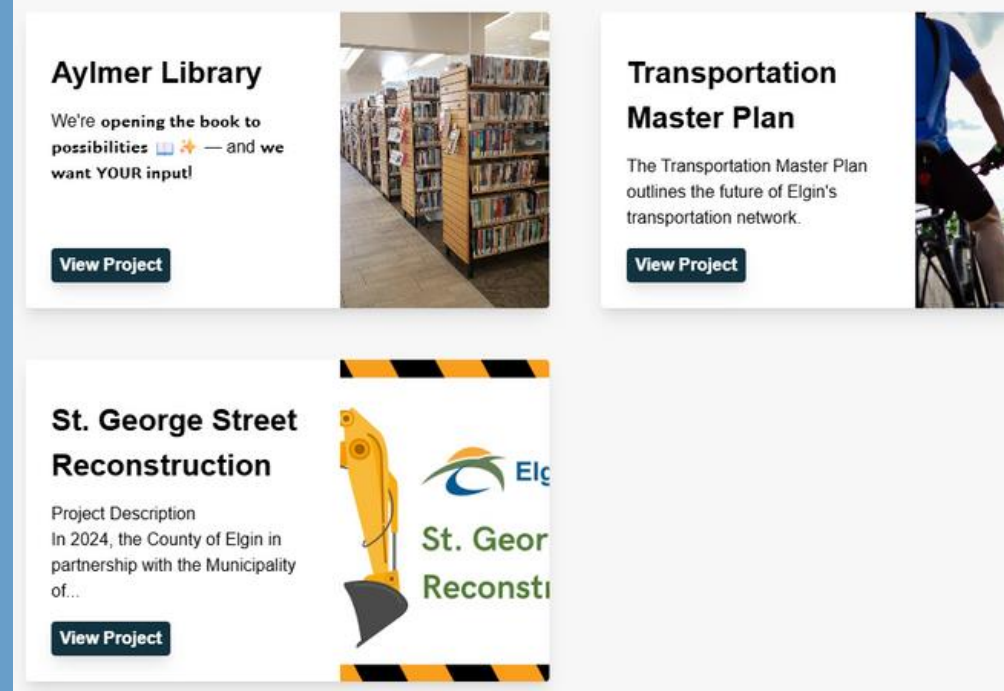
Aylmer Library

We're opening the book to possibilities 📖✨ — and we want YOUR input!

View Project

Transportation Master Plan

The Transportation Master Plan outlines the future of Elgin's transportation network.

View Project

St. George Street Reconstruction

Project Description
In 2024, the County of Elgin in partnership with the Municipality of...

View Project

Elg

St. Geor

Reconstr